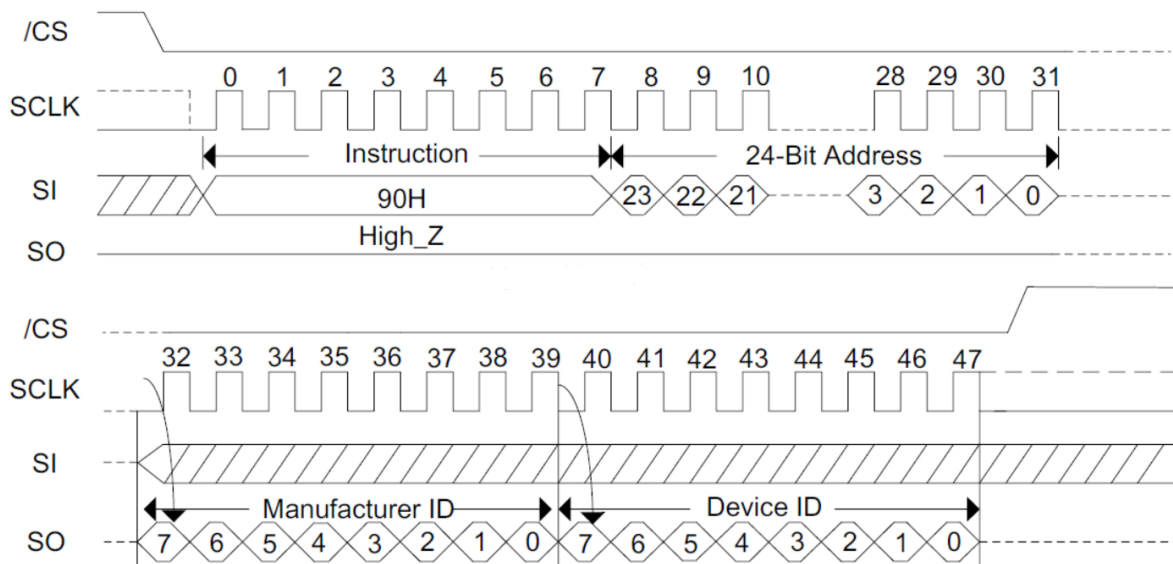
/CS

SCLK

0 1 2 3 4 5 6 7 8 9 10 28 29 30 31

Instruction

24-Bit Address

SI

90H

23 22 21 3 2 1 0

High_Z

SO

/CS

32 33 34 35 36 37 38 39 40 41 42 43 44 45 46 47

SCLK

SI

Manufacturer ID

Device ID

SO

7 6 5 4 3 2 1 0 7 6 5 4 3 2 1 0